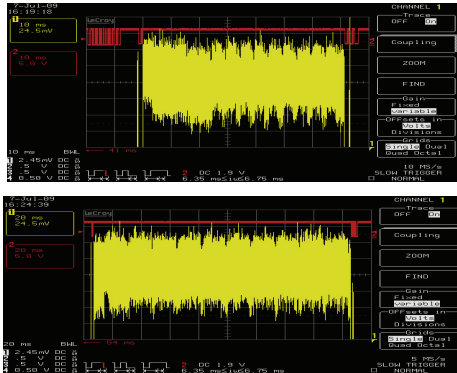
7-Jul-09
16:19:18

1
10 ms
24.5mV

2
10 ms
5.0 V

LeCroy

41 ms

10 ms BWL
1 2.45mV DC
2 .5 V DC
3 .5 V DC
4 0.50 V DC

2 DC 1.9 V
6.35 ms 56.75 ms

CHANNEL 1
Trace
OFF On
Coupling
ZOOM
FIND
Gain
Fixed
Variable
Offsets in
Volts
Divisions
Grids
Single Dual
Quad Octal
10 MS/s
SLOW TRIGGER
NORMAL

7-Jul-09
16:24:39

1
20 ms
24.5mV

2
20 ms
5.0 V

LeCroy

64 ms

20 ms BWL
1 2.45mV DC
2 .5 V DC
3 .5 V DC
4 0.50 V DC

2 DC 1.9 V
6.35 ms 56.75 ms

CHANNEL 1
Trace
OFF On
Coupling
ZOOM
FIND
Gain
Fixed
Variable
Offsets in
Volts
Divisions
Grids
Single Dual
Quad Octal
5 MS/s
SLOW TRIGGER
NORMAL